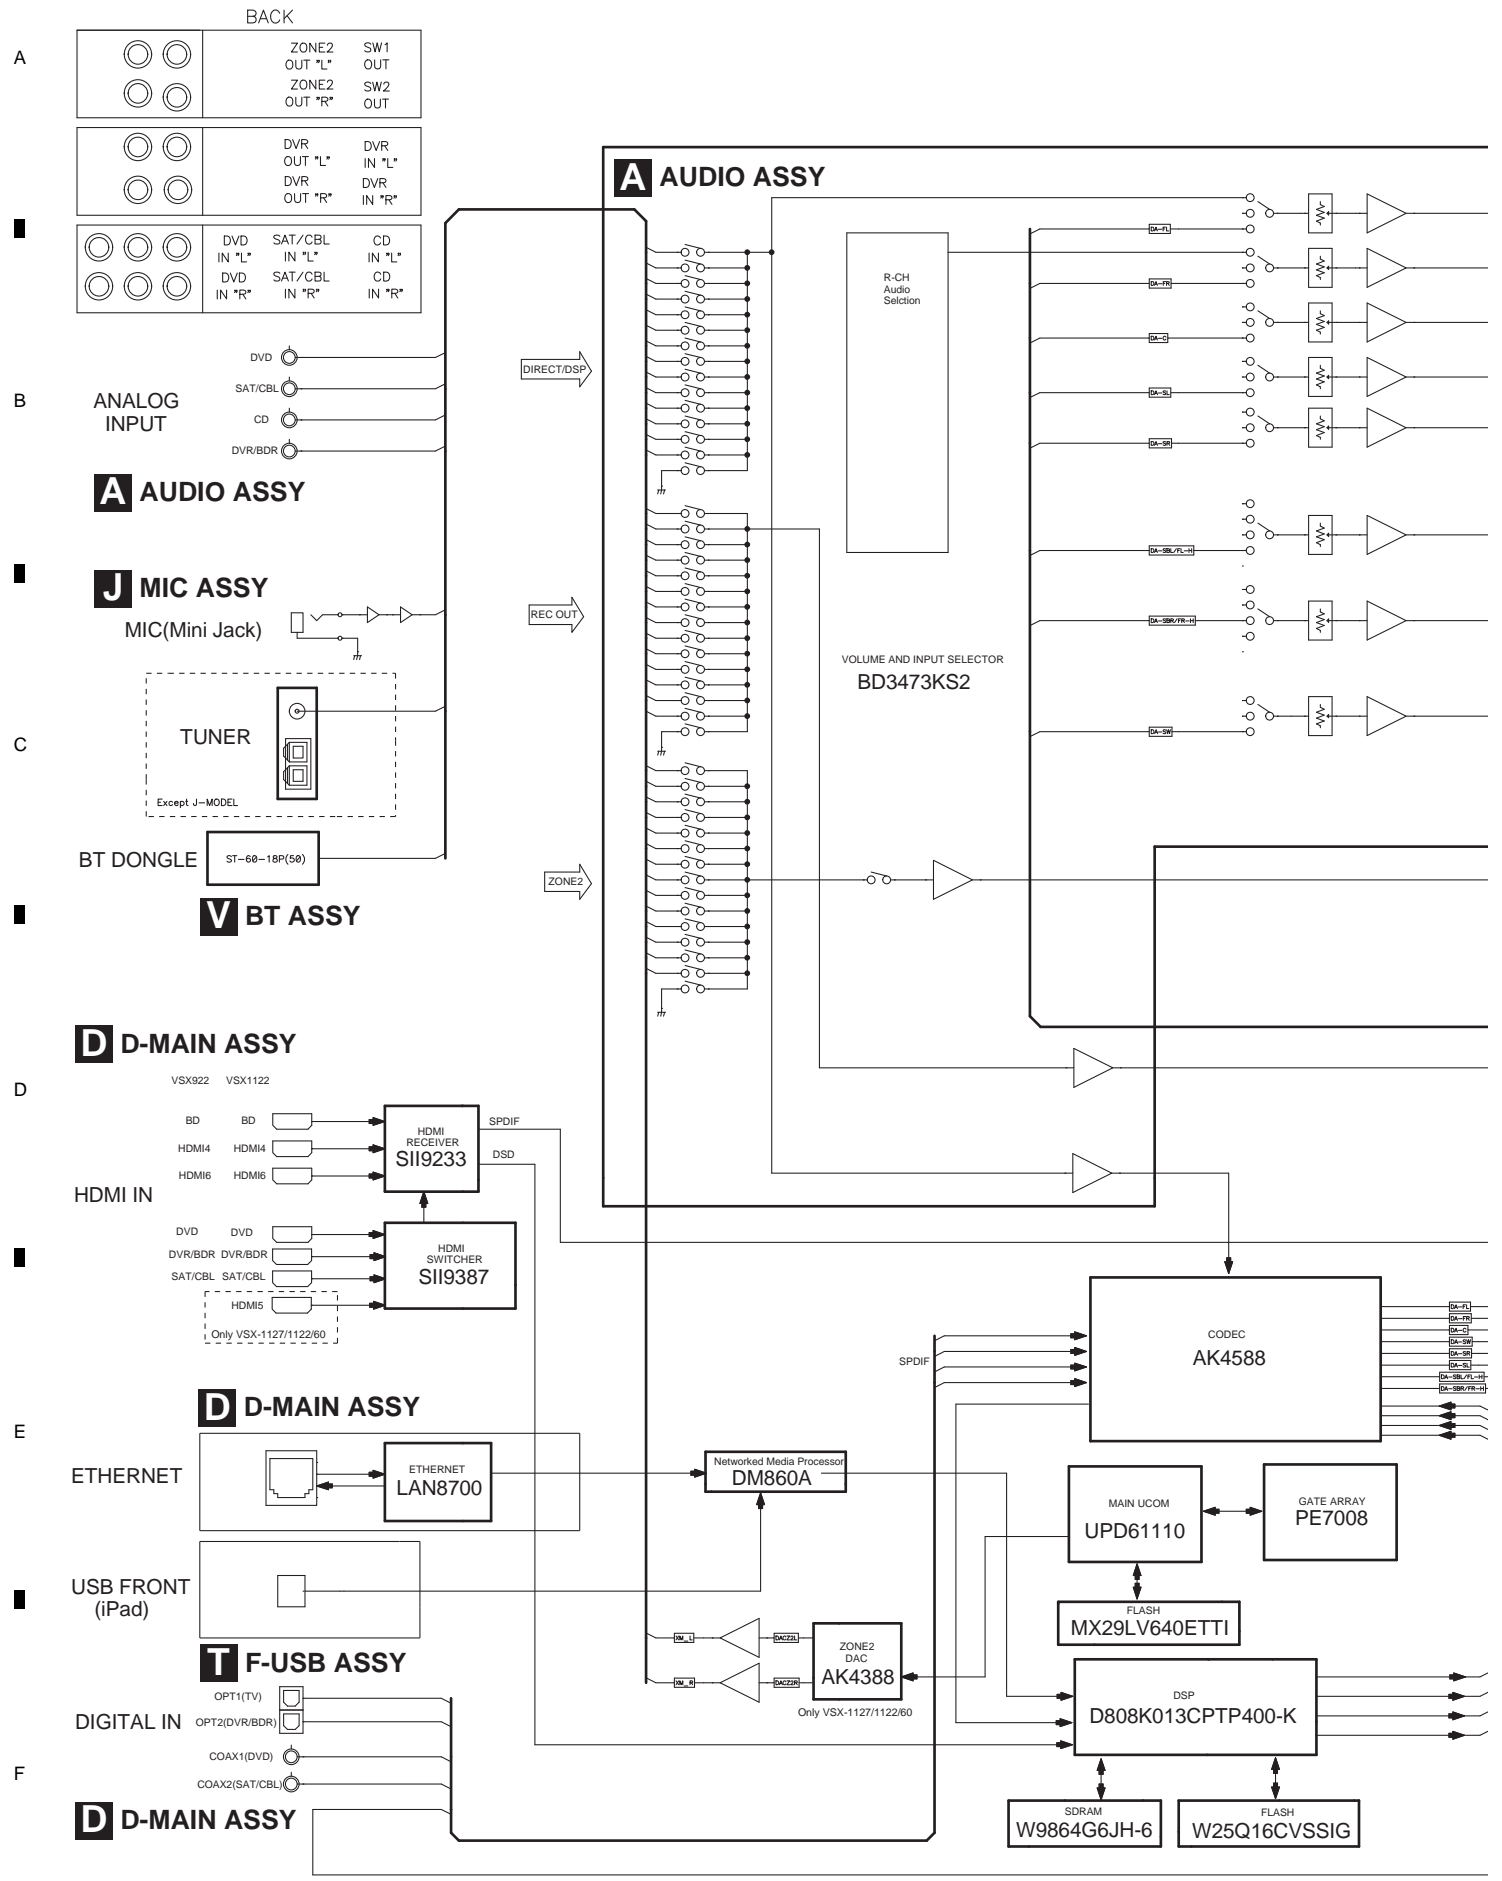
BACK

A

ZONE2 OUT "L"
SW1 OUT
ZONE2 OUT "R"
SW2 OUT

DVR OUT "L"
DVR IN "L"
DVR OUT "R"
DVR IN "R"

DVD IN "L"
SAT/CBL IN "L"
CD IN "L"
DVD IN "R"
SAT/CBL IN "R"
CD IN "R"

A AUDIO ASSY

DVD
SAT/CBL
CD
DVR/BDR

B

ANALOG INPUT

DIRECT/DSP

R-CH Audio Selction

DA-FL
DA-FR
DA-C
DA-SL
DA-SR
DA-SBL/FL-H
DA-SBR/FR-H
DA-SW

A AUDIO ASSY

J MIC ASSY
MIC(Mini Jack)

REC OUT

VOLUME AND INPUT SELECTOR
BD3473KS2

C

TUNER
Except J-MODEL

BT DONGLE
ST-60-18P(50)

ZONE2

V BT ASSY

D D-MAIN ASSY
VSX922 VSX1122

D

BD BD
HDMI4 HDMI4
HDMI6 HDMI6

HDMI RECEIVER
SII9233
SPDIF
DSD

HDMI IN

DVD DVD
DVR/BDR DVR/BDR
SAT/CBL SAT/CBL
HDMI5
Only VSX-1127/1122/60

HDMI SWITCHER
SII9387

CODEC
AK4588
SPDIF

DA-FL
DA-FR
DA-C
DA-SW
DA-SR
DA-SL
DA-SBL/FL-H
DA-SBR/FR-H

D D-MAIN ASSY

E

ETHERNET
ETHERNET
LAN8700

Networked Media Processor
DM860A

MAIN UCOM
UPD61110

GATE ARRAY
PE7008

USB FRONT (iPad)

FLASH
MX29LV640ETTI

T F-USB ASSY

XM_L
DACZ2L
XM_R
DACZ2R

ZONE2 DAC
AK4388
Only VSX-1127/1122/60

DIGITAL IN
OPT1(TV)
OPT2(DVR/BDR)
COAX1(DVD)
COAX2(SAT/CBL)

DSP
D808K013CPTP400-K

F

D D-MAIN ASSY

SDRAM
W9864G6JH-6

FLASH
W25Q16CVSSIG